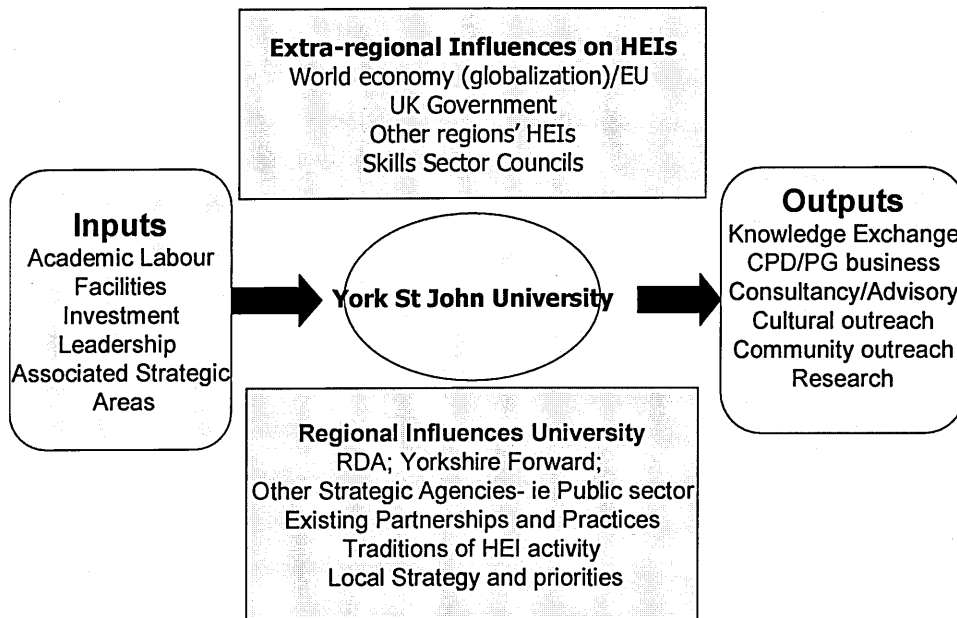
**Extra-regional Influences on HEIs**
World economy (globalization)/EU
UK Government
Other regions' HEIs
Skills Sector Councils

**Inputs**
Academic Labour
Facilities
Investment
Leadership
Associated Strategic Areas

**York St John University**

**Outputs**
Knowledge Exchange
CPD/PG business
Consultancy/Advisory
Cultural outreach
Community outreach
Research

**Regional Influences University**
RDA; Yorkshire Forward;
Other Strategic Agencies- ie Public sector
Existing Partnerships and Practices
Traditions of HEI activity
Local Strategy and priorities